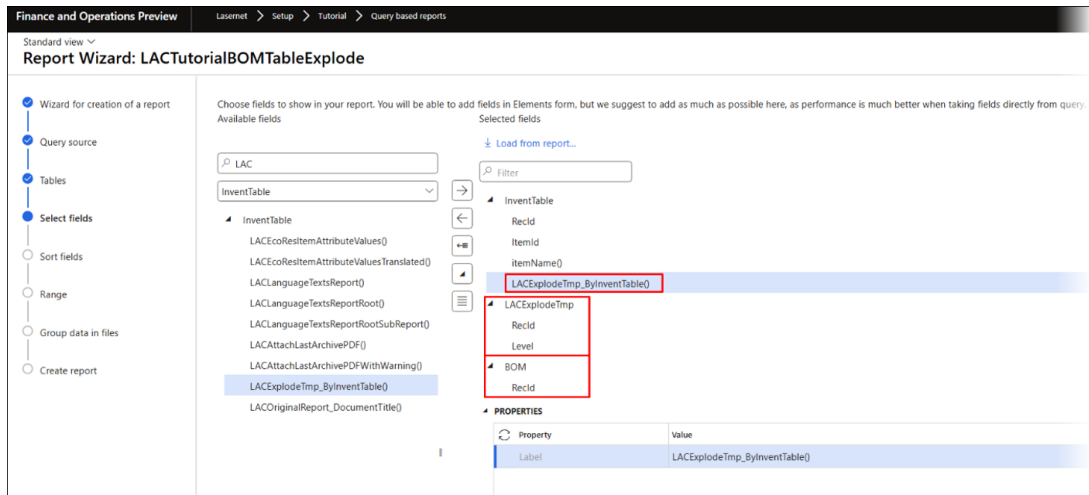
Finance and Operations Preview | Lasernet > Setup > Tutorial > Query based reports

Standard view

Report Wizard: LACTutorialBOMTableExplode

Wizard for creation of a report
Query source
Tables
Select fields
Sort fields
Range
Group data in files
Create report

Choose fields to show in your report. You will be able to add fields in Elements form, but we suggest to add as much as possible here, as performance is much better when taking fields directly from query.

Available fields

LAC

InventTable

InventTable
LACEcoResItemAttributeValues()
LACEcoResItemAttributeValuesTranslated()
LACLanguageTextsReport()
LACLanguageTextsReportRoot()
LACLanguageTextsReportRootSubReport()
LACAttachLastArchivePDF()
LACAttachLastArchivePDFWithWarning()
LACExplodeTmp_ByInventTable()
LACOriginalReport_DocumentTitle()

Selected fields

Load from report...

Filter

InventTable
RecId
ItemId
itemName()
LACExplodeTmp_ByInventTable()
LACExplodeTmp
RecId
Level
BOM
RecId

PROPERTIES

| Property | Value |
|---|---|
| Label | LACExplodeTmp_ByInventTable() |